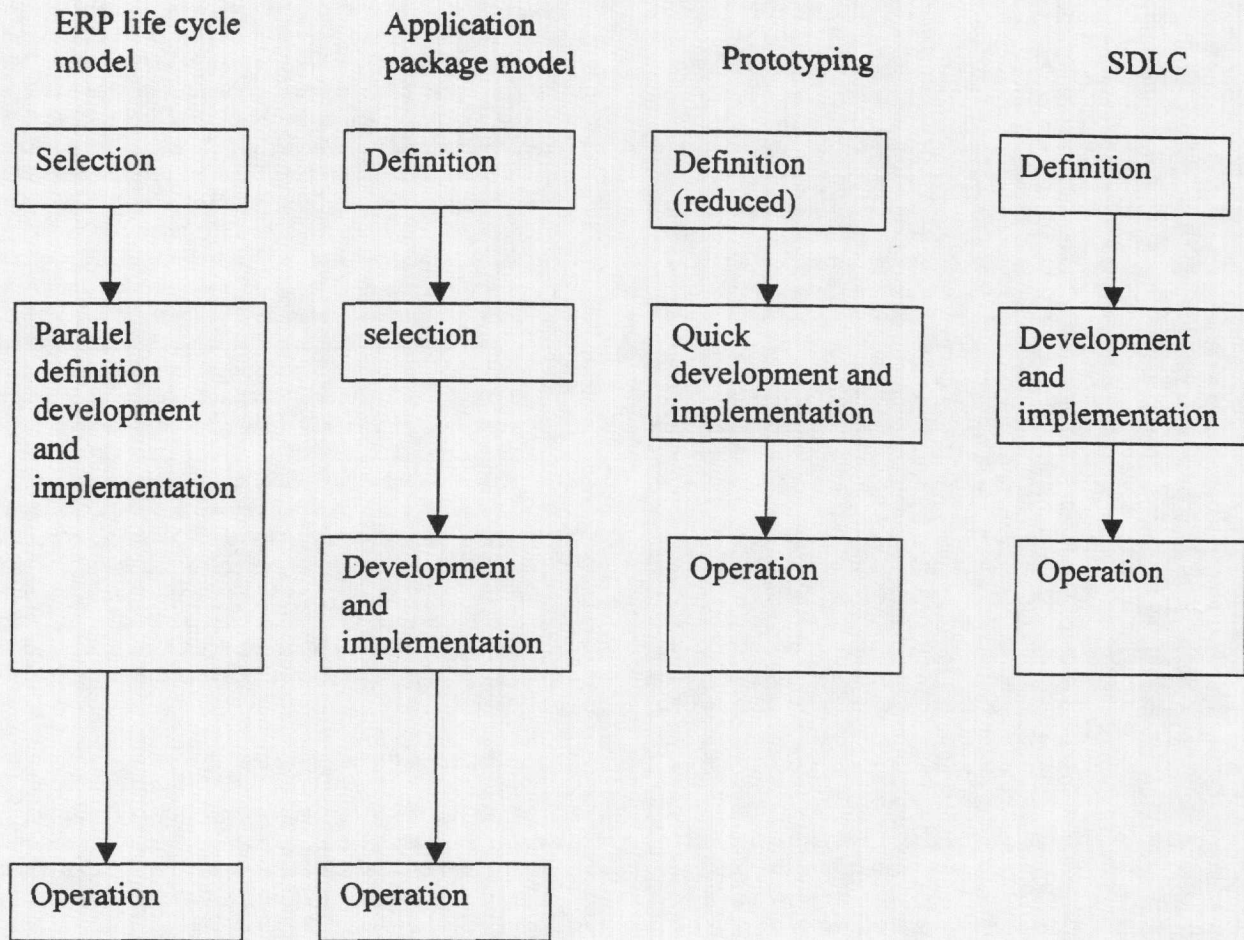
ERP life cycle model

Selection

Parallel definition development and implementation

Operation

Application package model

Definition

selection

Development and implementation

Operation

Prototyping

Definition (reduced)

Quick development and implementation

Operation

SDLC

Definition

Development and implementation

Operation